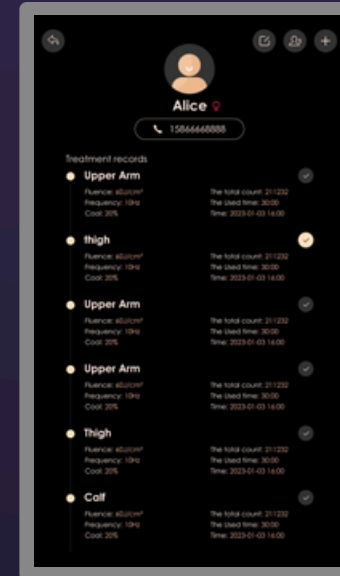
Alice ♀

15866668888

Treatment records

Upper Arm
Fluence: 60J/cm²
Frequency: 10Hz
Cool: 20%
The total count: 211232
The Used time: 30:00
Time: 2023-01-03 16:00

thigh
Fluence: 60J/cm²
Frequency: 10Hz
Cool: 20%
The total count: 211232
The Used time: 30:00
Time: 2023-01-03 16:00

Upper Arm
Fluence: 60J/cm²
Frequency: 10Hz
Cool: 20%
The total count: 211232
The Used time: 30:00
Time: 2023-01-03 16:00

Upper Arm
Fluence: 60J/cm²
Frequency: 10Hz
Cool: 20%
The total count: 211232
The Used time: 30:00
Time: 2023-01-03 16:00

Thigh
Fluence: 60J/cm²
Frequency: 10Hz
Cool: 20%
The total count: 211232
The Used time: 30:00
Time: 2023-01-03 16:00

Calf
Fluence: 60J/cm²
Frequency: 10Hz
Cool: 20%
The total count: 211232
The Used time: 30:00
Time: 2023-01-03 16:00